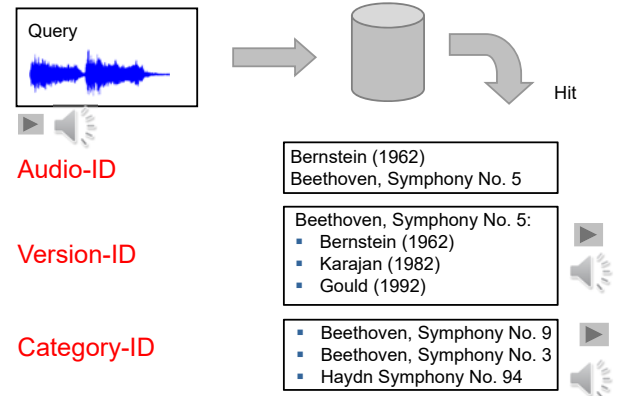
Query

Hit

Audio-ID

Bernstein (1962)
Beethoven, Symphony No. 5

Version-ID

Beethoven, Symphony No. 5:
- Bernstein (1962)
- Karajan (1982)
- Gould (1992)

Category-ID

- Beethoven, Symphony No. 9
- Beethoven, Symphony No. 3
- Haydn Symphony No. 94